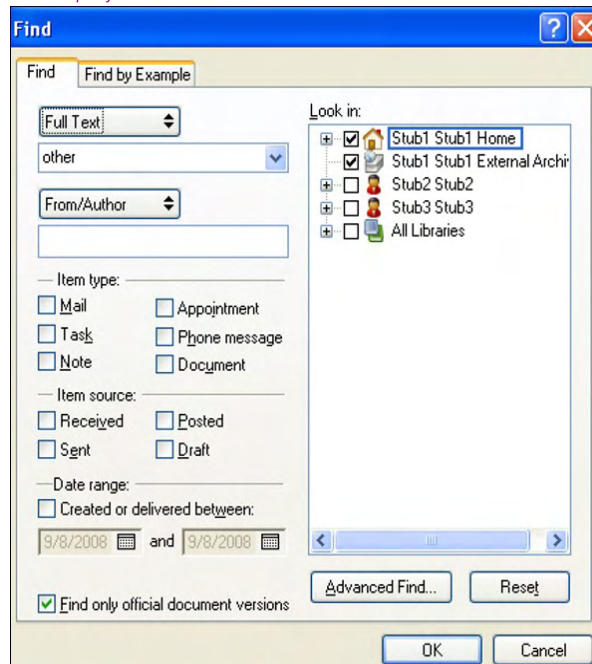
Find

Find | Find by Example

Full Text

other

From/Author

Item type:

Mail
Appointment
Task
Phone message
Note
Document

Item source:

Received
Posted
Sent
Draft

Date range:

Created or delivered between:

9/8/2008 and 9/8/2008

Find only official document versions

Look in:

Stub1 Stub1 Home
Stub1 Stub1 External Archi
Stub2 Stub2
Stub3 Stub3
All Libraries

Advanced Find...
Reset

OK
Cancel